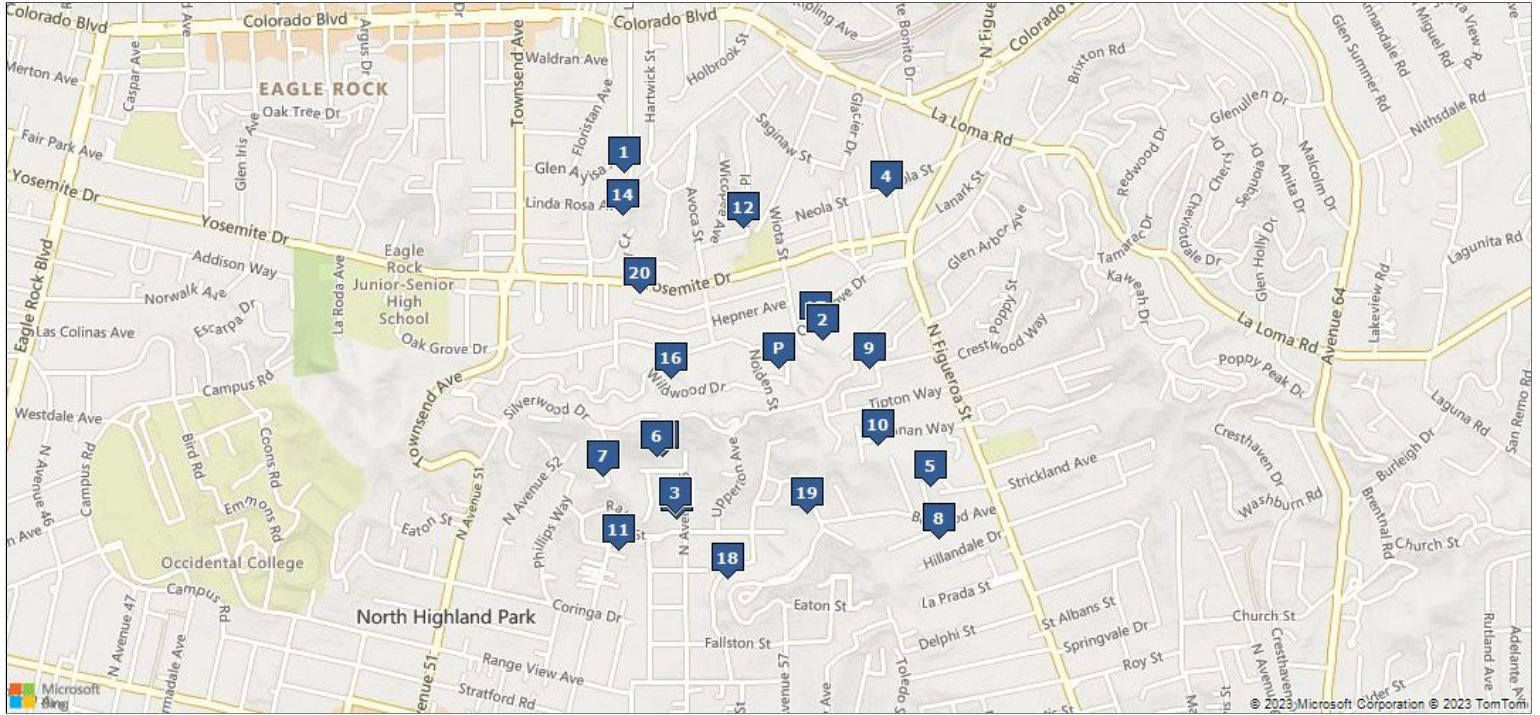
Colorado Blvd
Colorado Blvd
Colorado Blvd
Argus Dr
Merton Ave
Caspar Ave
EAGLE ROCK
Waldran Ave
Townsend Ave
Floristan Ave
Hartwick St
Holbrook St
Kipling Ave
Monte Bonito Dr
N Figueroa St
Colorado
Brixton Rd
Glen Summer Rd
Annandale Rd
San Miguel Rd
Sierra View Rd
Oak Tree Dr
Fair Park Ave
Glen Iris Ave
1
Glen Ayisa
14
Linda Rosa Ave
Saginaw St
Glacier Dr
4
Neola St
12
Wiota St
Wicopee Ave
Avoca St
La Loma Rd
Lanark St
Glenullen Dr
Redwood Dr
Cheryl Dr
Sequoia Dr
Malcolm Dr
Nithsdale Rd
Yosemite Dr
Yosemite Dr
Eagle Rock Junior-Senior High School
La Roda Ave
Addison Way
20
Yosemite Dr
Glen Arbor Ave
Chevy Chase Dr
Tamarac Dr
Kaweah Dr
Glen Holly Dr
Anita Dr
Lagunita Rd
Eagle Rock Blvd
Norwalk Ave
Escarpa Dr
Las Colinas Ave
Hepner Ave
2
P
Oak Grove Dr
16
Nolden St
9
Poppy St
Crestwood Way
N Figueroa St
La Loma Rd
Avenue 64
Lakeview Rd
Campus Rd
Wildwood Dr
Tipton Way
Poppy Peak Dr
Westdale Ave
Townsend Ave
Silverwood Dr
6
10
Buchanan Way
Laguna Rd
Bird Rd
Coons Rd
7
N Avenue 52
5
Strickland Ave
Cresthaven Dr
Burleigh Dr
San Remo Rd
N Avenue 46
Campus Rd
3
Upperton Ave
19
Washburn Rd
Emmons Rd
Eaton St
Phillips Way
11
N Avenue
8
Burwood Ave
Brentnal Rd
Church St
Occidental College
18
Hillandale Dr
N Avenue 51
Coringa Dr
Eaton St
La Prada St
St Albans St
Church St
N Avenue 47
Armadale Ave
Campus Rd
North Highland Park
Fallston St
Delphi St
Springvale Dr
N Avenue 57
Range View Ave
Roy St
Stratford Rd
Toledo St
Rutland Ave
Adelante Ave
Microsoft Bing
© 2023 Microsoft Corporation © 2023 TomTom